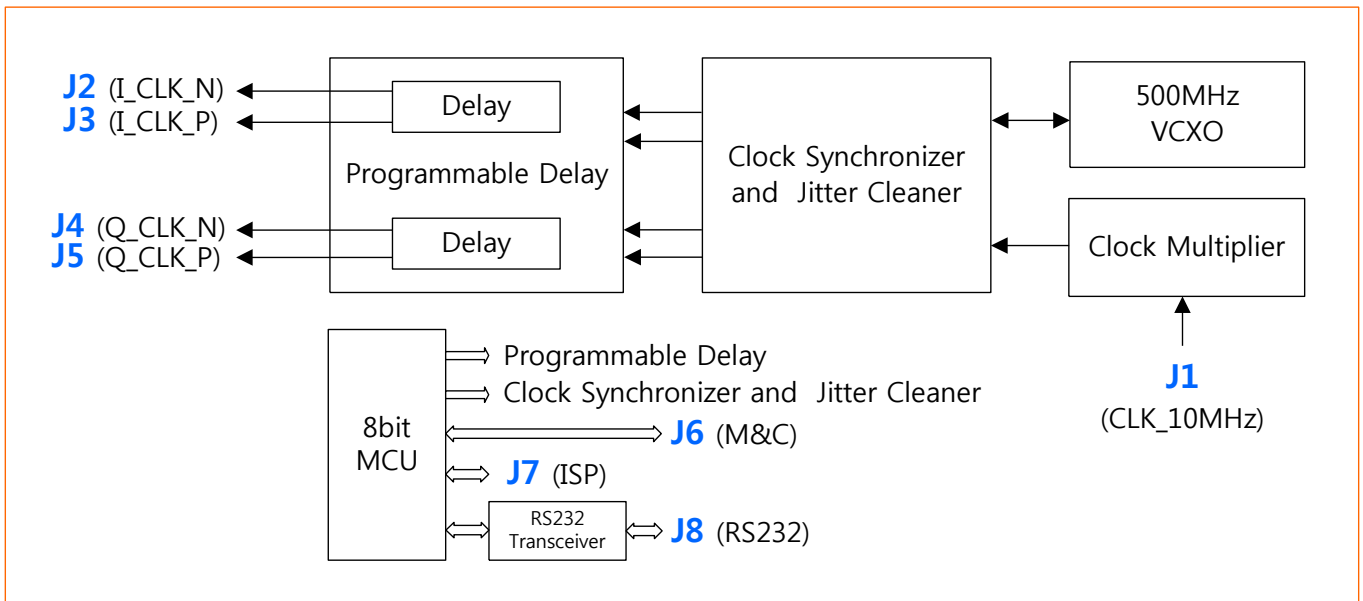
J2 (I_CLK_N)
J3 (I_CLK_P)

Delay

Programmable Delay

J4 (Q_CLK_N)
J5 (Q_CLK_P)

Delay

Clock Synchronizer and Jitter Cleaner

500MHz VCXO

Clock Multiplier

J1
(CLK_10MHz)

8bit MCU

Programmable Delay
Clock Synchronizer and Jitter Cleaner
J6 (M&C)
J7 (ISP)

RS232 Transceiver

J8 (RS232)